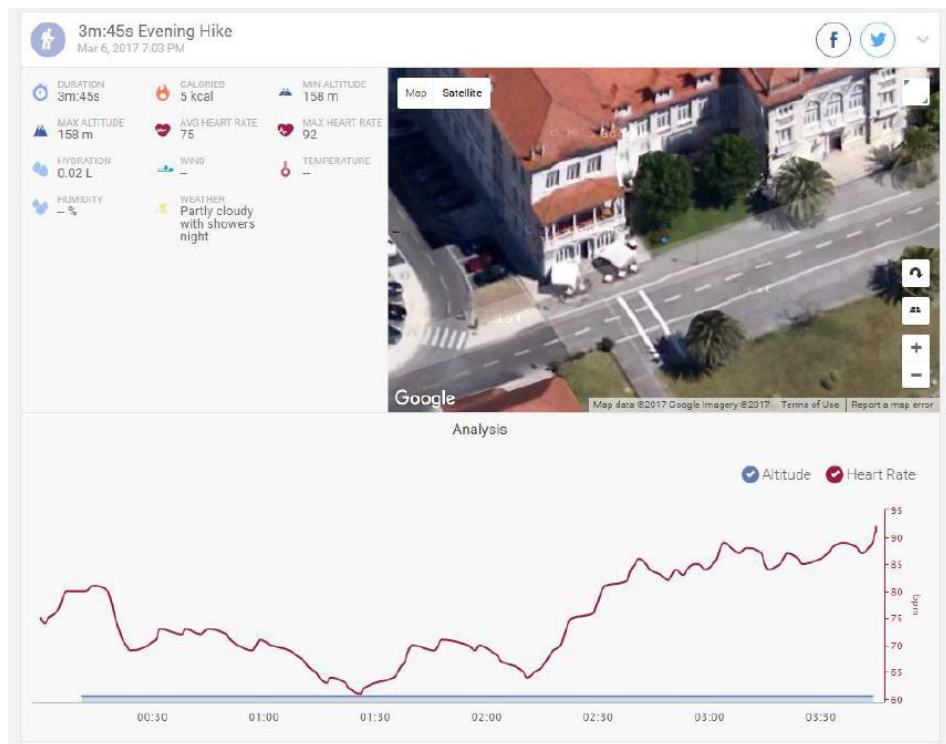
3m:45s Evening Hike
Mar 6, 2017 7:03 PM

DURATION
3m:45s

CALORIES
5 kcal

MIN ALTITUDE
158 m

MAX ALTITUDE
158 m

AVG HEART RATE
75

MAX HEART RATE
92

HYDRATION
0.02 L

WIND
--

TEMPERATURE
--

HUMIDITY
-- %

WEATHER
Partly cloudy with showers night

Map Satellite

Google

Map data ©2017 Google Imagery ©2017 Terms of Use Report a map error

Analysis

Altitude Heart Rate

95
90
85
80
75
70
65
60

bpm

00:30 01:00 01:30 02:00 02:30 03:00 03:30